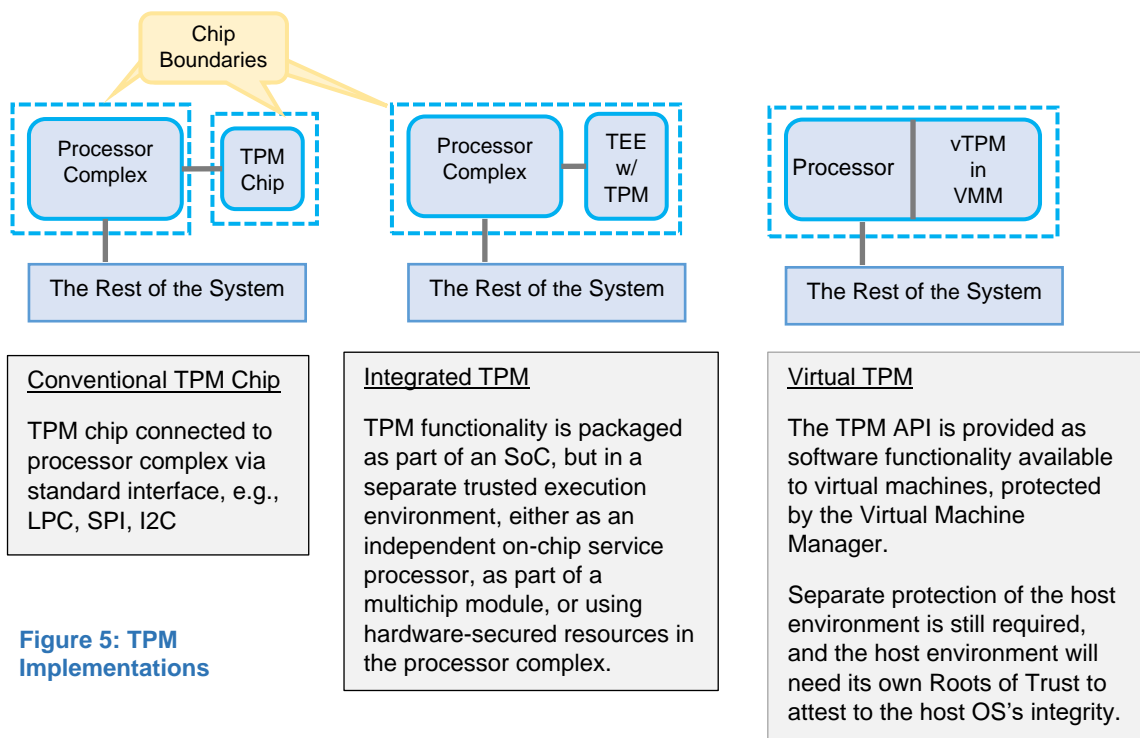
Chip Boundaries

Processor Complex

TPM Chip

The Rest of the System

Processor Complex

TEE w/ TPM

The Rest of the System

Processor

vTPM in VMM

The Rest of the System

Conventional TPM Chip

TPM chip connected to processor complex via standard interface, e.g., LPC, SPI, I2C

Figure 5: TPM Implementations

Integrated TPM

TPM functionality is packaged as part of an SoC, but in a separate trusted execution environment, either as an independent on-chip service processor, as part of a multichip module, or using hardware-secured resources in the processor complex.

Virtual TPM

The TPM API is provided as software functionality available to virtual machines, protected by the Virtual Machine Manager.

Separate protection of the host environment is still required, and the host environment will need its own Roots of Trust to attest to the host OS's integrity.